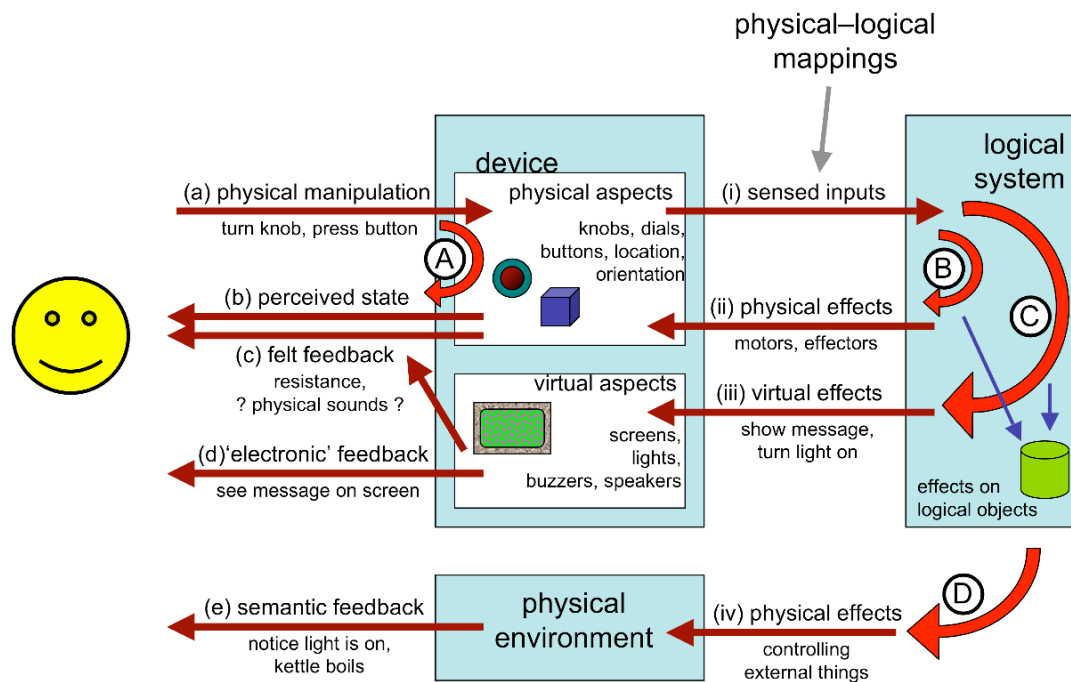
physical–logical mappings

device

physical aspects

knobs, dials, buttons, location, orientation

virtual aspects

screens, lights, buzzers, speakers

logical system

(a) physical manipulation

turn knob, press button

A

(b) perceived state

(c) felt feedback

resistance, ? physical sounds ?

(d)'electronic' feedback

see message on screen

(i) sensed inputs

B

C

(ii) physical effects

motors, effectors

(iii) virtual effects

show message, turn light on

effects on logical objects

D

(e) semantic feedback

notice light is on, kettle boils

physical environment

(iv) physical effects

controlling external things